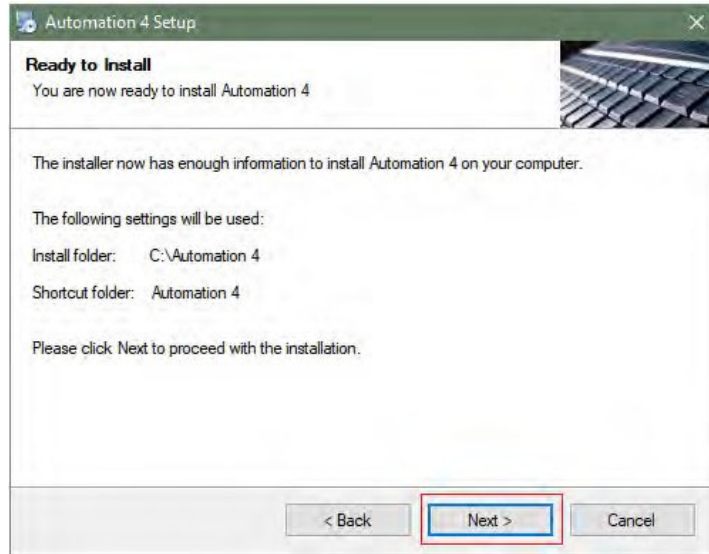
Automation 4 Setup

Ready to Install
You are now ready to install Automation 4

The installer now has enough information to install Automation 4 on your computer.

The following settings will be used:

Install folder: C:\Automation 4

Shortcut folder: Automation 4

Please click Next to proceed with the installation.

< Back

Next >

Cancel